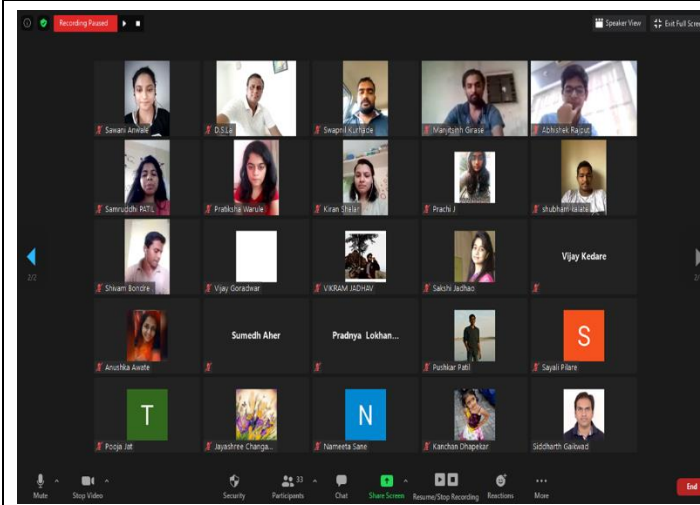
Recording Paused

Speaker View

Exit Full Scre

Sawani Anwale

D.S.Le

Swapnil Kurhade

Manjitsinh Girase

Abhishek Rajput

Samruddhi PATIL

Pratiksha Warule

Kiran Shelar

Prachi J

shubham-kalake

Shivani Bondre

Vijay Goradwar

VIKRAM JADHAV

Sakshi Jadhao

Vijay Kedare

Anushka Awate

Sumedh Aher

Pradnya Lokhan...

Pushkar Patil

S

Sayali Pilare

T

Pooja Jat

Jayashree Changa...

N

Nameeta Sane

Kanchan Dhapekar

Siddharth Gaikwad

2/2

2/2

Mute

Stop Video

Security

33

Participants

Chat

Share Screen

Resume/Stop Recording

Reactions

More

End